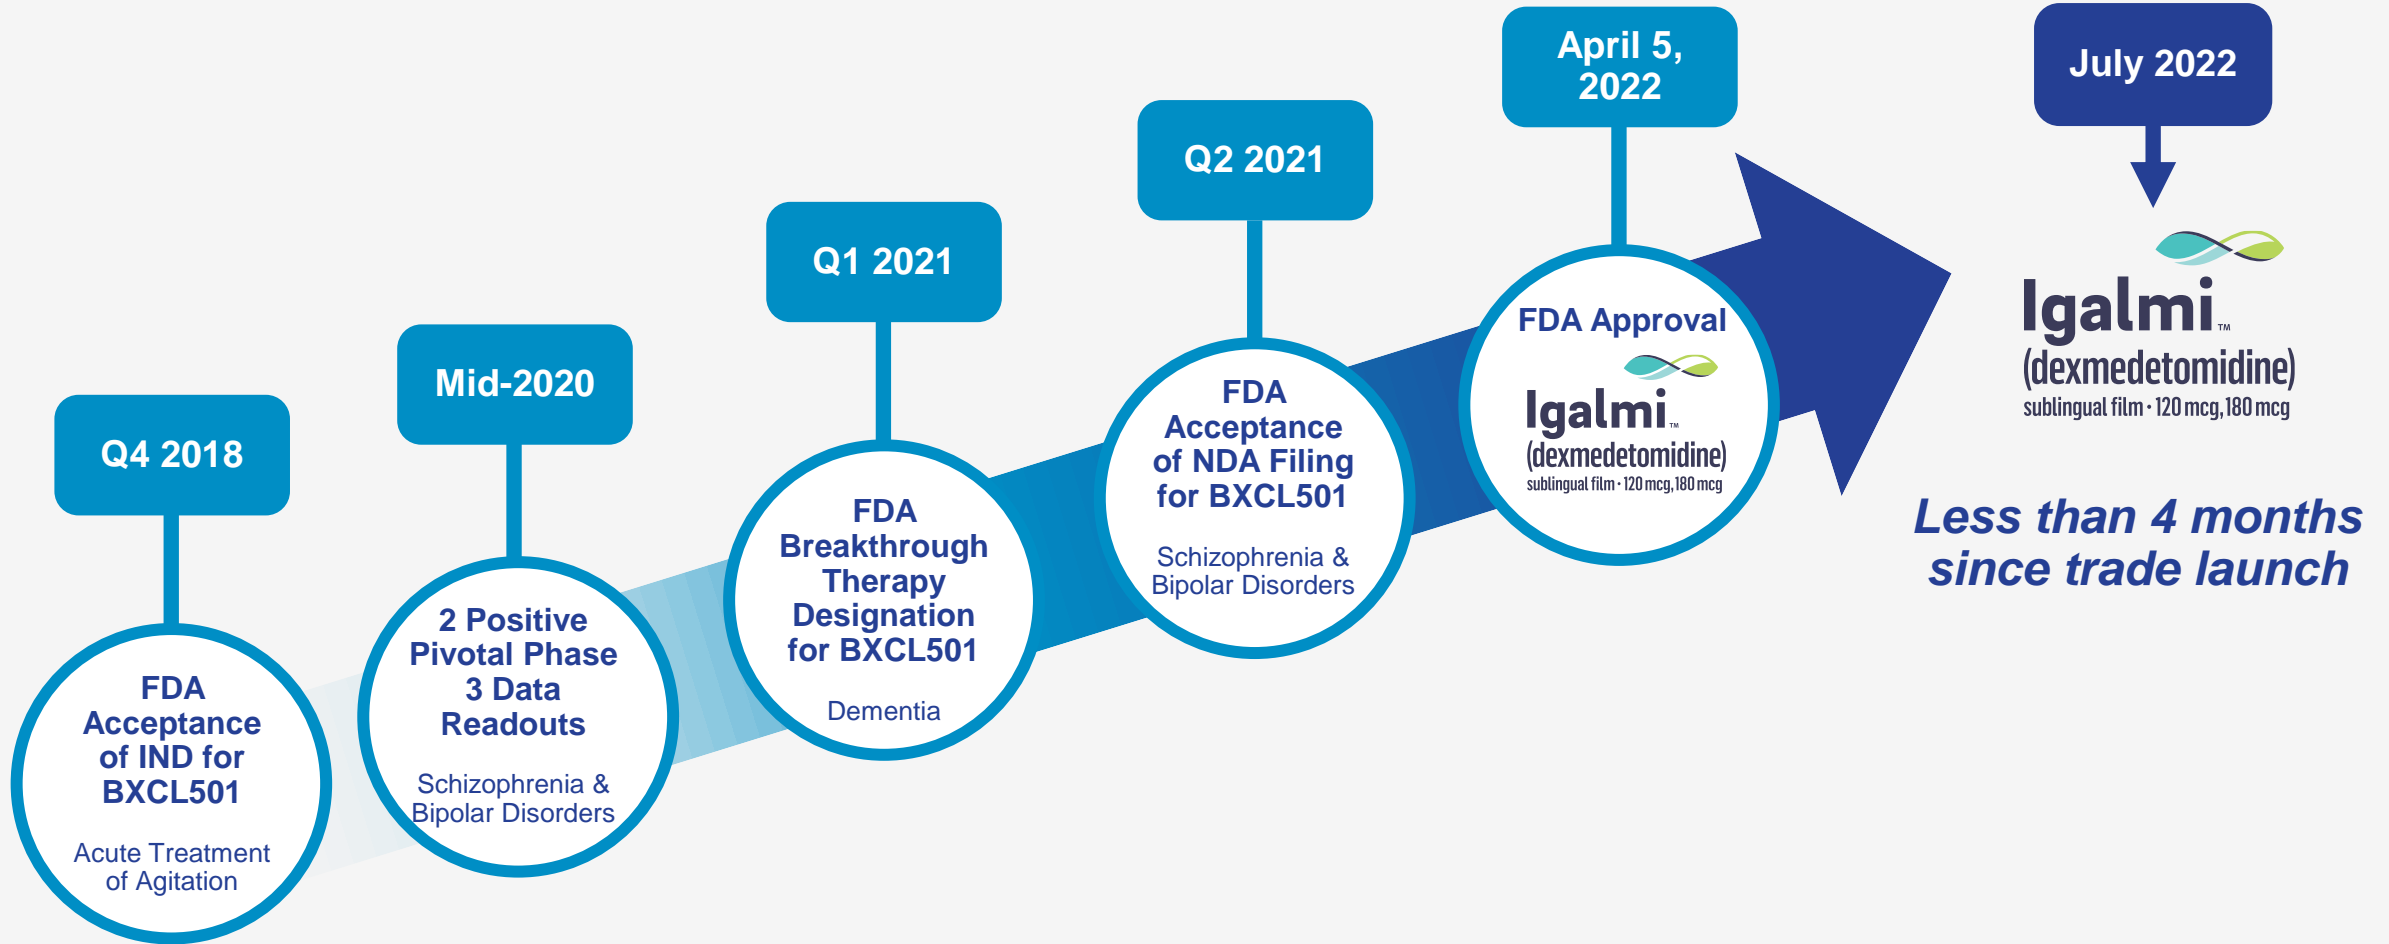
Q4 2018

FDA Acceptance of IND for BXCL501

Acute Treatment of Agitation

Mid-2020

2 Positive Pivotal Phase 3 Data Readouts

Schizophrenia & Bipolar Disorders

Q1 2021

FDA Breakthrough Therapy Designation for BXCL501

Dementia

Q2 2021

FDA Acceptance of NDA Filing for BXCL501

Schizophrenia & Bipolar Disorders

April 5, 2022

FDA Approval

Igalmi™ (dexmedetomidine) sublingual film · 120 mcg, 180 mcg

July 2022

Igalmi™ (dexmedetomidine) sublingual film · 120 mcg, 180 mcg

Less than 4 months since trade launch